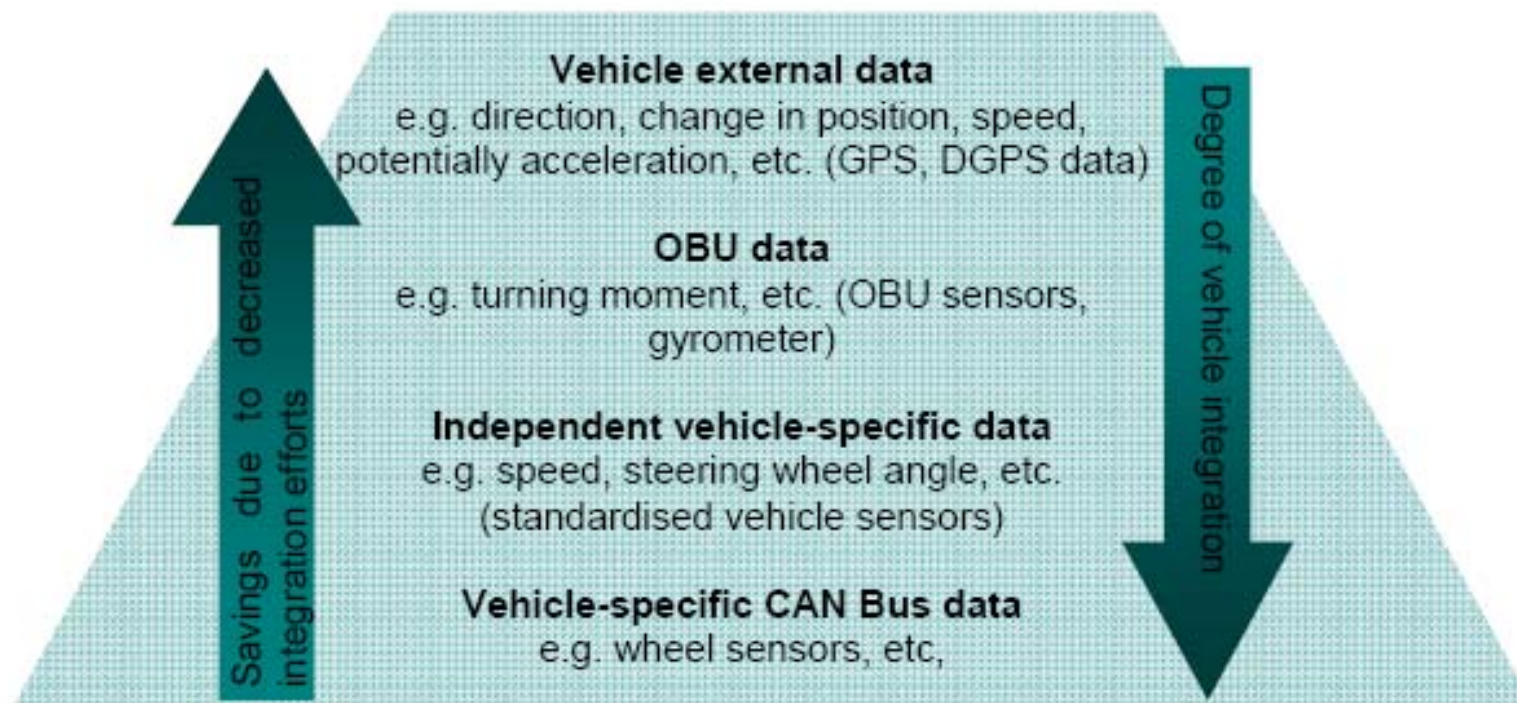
Savings due to decreased integration efforts

Vehicle external data
e.g. direction, change in position, speed, potentially acceleration, etc. (GPS, DGPS data)

OBU data
e.g. turning moment, etc. (OBU sensors, gyrometer)

Independent vehicle-specific data
e.g. speed, steering wheel angle, etc. (standardised vehicle sensors)

Vehicle-specific CAN Bus data
e.g. wheel sensors, etc,

Degree of vehicle integration